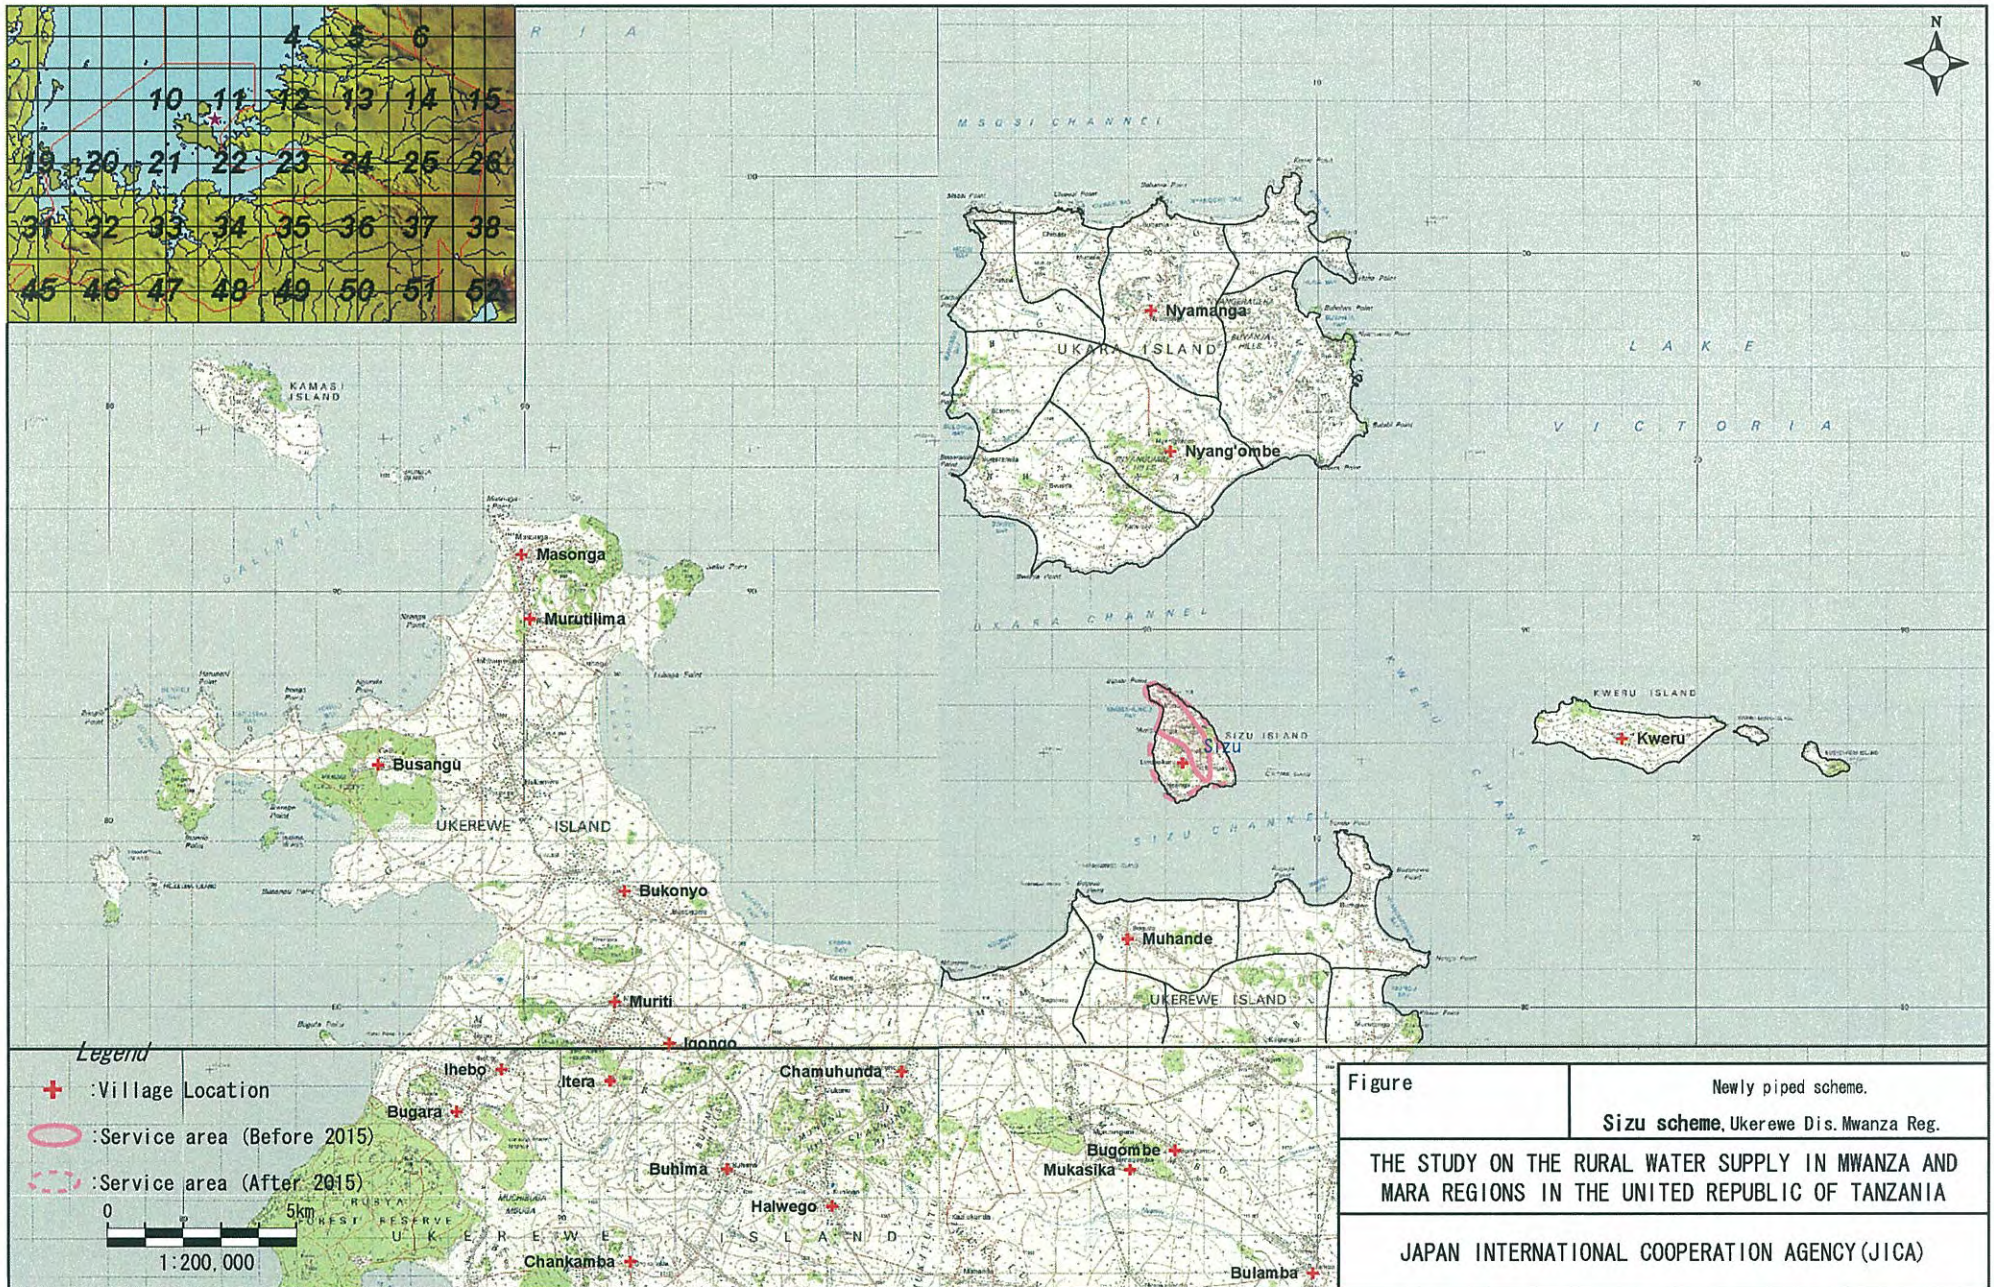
4 5 6
10 11 12 13 14 15
19 20 21 22 23 24 25 26
31 32 33 34 35 36 37 38
45 46 47 48 49 50 51 52

N

RIA
MSOSI CHANNEL
Nyamanga
UKARA ISLAND
LAKE
VICTORIA
Nyang'ombe
KAMASI ISLAND
Masonga
Murutilima
UKARA CHANNEL
KWERU ISLAND
Kweru
SIZU ISLAND
Sizu
Busangu
UKEREWE ISLAND
SIZU CHANNEL
KWERU CHANNEL
Bukonyo
Muhande
UKEREWE ISLAND
Muriti
Igongo

Legend
:Village Location
:Service area (Before 2015)
:Service area (After 2015)
0 5km
1:200,000

Ihebo
Itera
Chamuhunda
Bugara
Buhima
Halwego
Bugombe
Mukasika
Chankamba
Bulamba
UKEREWE ISLAND

| Figure | Newly piped scheme. Sizu scheme, Ukerewe Dis. Mwanza Reg. |
|---|---|

THE STUDY ON THE RURAL WATER SUPPLY IN MWANZA AND MARA REGIONS IN THE UNITED REPUBLIC OF TANZANIA

JAPAN INTERNATIONAL COOPERATION AGENCY (JICA)